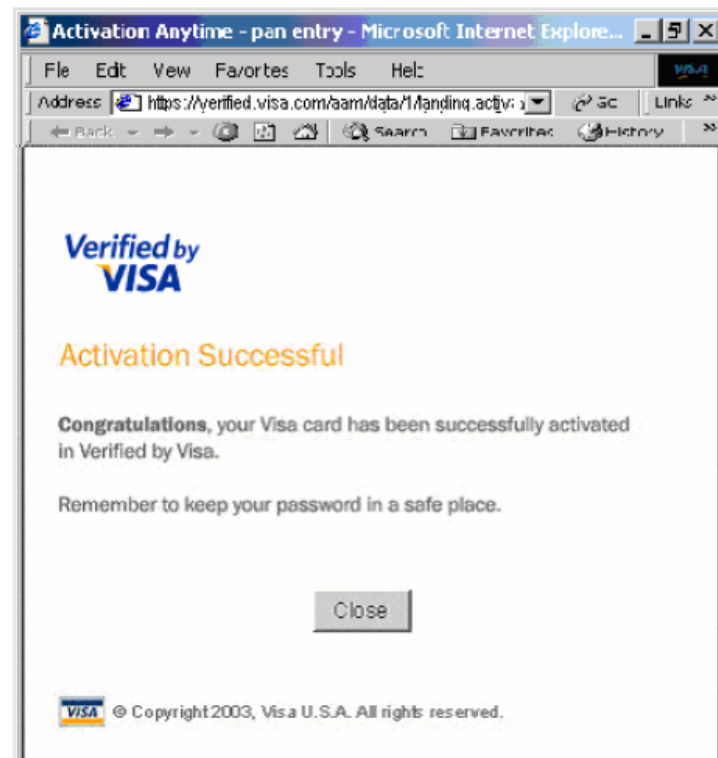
Activation Anytime - pan entry - Microsoft Internet Explore...

File Edit View Favorites Tools Help

Address https://verified.visa.com/aam/data/1/landing.activ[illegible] Go Links

Back Search Favorites History

Verified by VISA

Activation Successful

**Congratulations**, your Visa card has been successfully activated in Verified by Visa.

Remember to keep your password in a safe place.

Close

VISA © Copyright 2003, Visa U.S.A. All rights reserved.